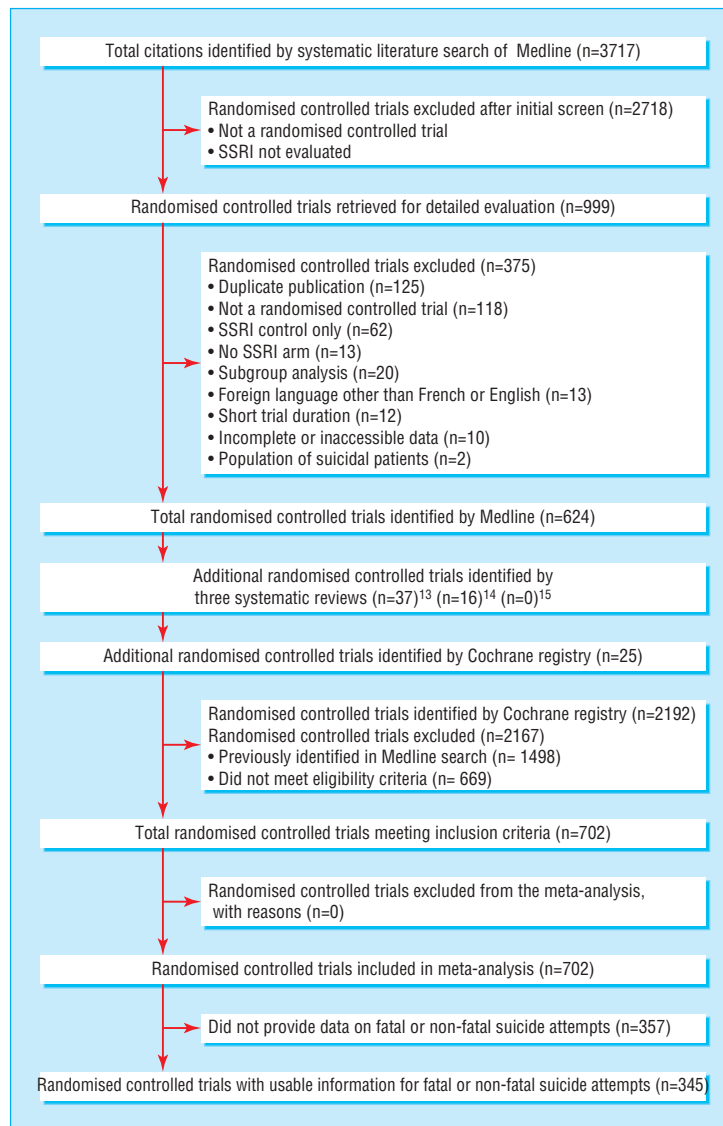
Total citations identified by systematic literature search of Medline (n=3717)

Randomised controlled trials excluded after initial screen (n=2718)
• Not a randomised controlled trial
• SSRI not evaluated

Randomised controlled trials retrieved for detailed evaluation (n=999)

Randomised controlled trials excluded (n=375)
• Duplicate publication (n=125)
• Not a randomised controlled trial (n=118)
• SSRI control only (n=62)
• No SSRI arm (n=13)
• Subgroup analysis (n=20)
• Foreign language other than French or English (n=13)
• Short trial duration (n=12)
• Incomplete or inaccessible data (n=10)
• Population of suicidal patients (n=2)

Total randomised controlled trials identified by Medline (n=624)

Additional randomised controlled trials identified by three systematic reviews (n=37)$^{13}$ (n=16)$^{14}$ (n=0)$^{15}$

Additional randomised controlled trials identified by Cochrane registry (n=25)

Randomised controlled trials identified by Cochrane registry (n=2192)
Randomised controlled trials excluded (n=2167)
• Previously identified in Medline search (n= 1498)
• Did not meet eligibility criteria (n= 669)

Total randomised controlled trials meeting inclusion criteria (n=702)

Randomised controlled trials excluded from the meta-analysis, with reasons (n=0)

Randomised controlled trials included in meta-analysis (n=702)

Did not provide data on fatal or non-fatal suicide attempts (n=357)

Randomised controlled trials with usable information for fatal or non-fatal suicide attempts (n=345)